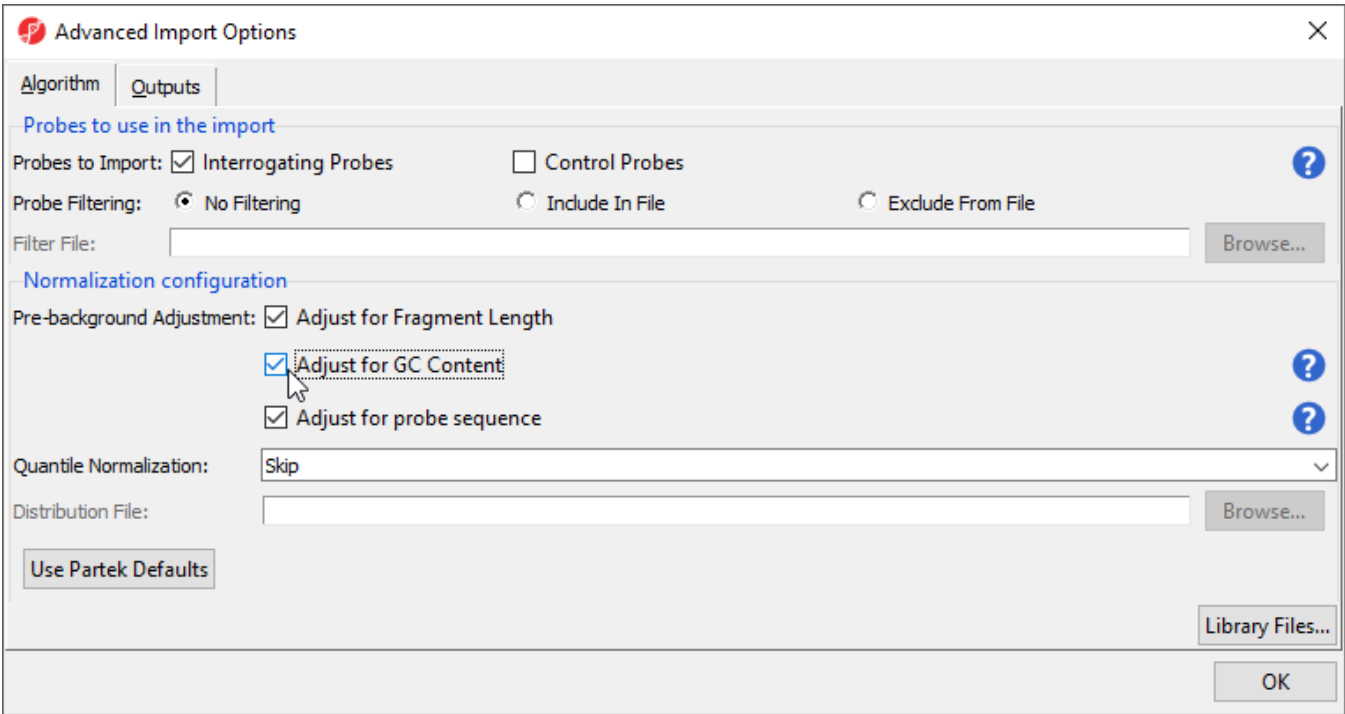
Advanced Import Options

Algorithm
Outputs

Probes to use in the import
Probes to Import: Interrogating Probes
Control Probes
Probe Filtering: No Filtering
Include In File
Exclude From File
Filter File:
Browse...

Normalization configuration
Pre-background Adjustment: Adjust for Fragment Length
Adjust for GC Content
Adjust for probe sequence
Quantile Normalization: Skip
Distribution File:
Browse...
Use Partek Defaults
Library Files...
OK